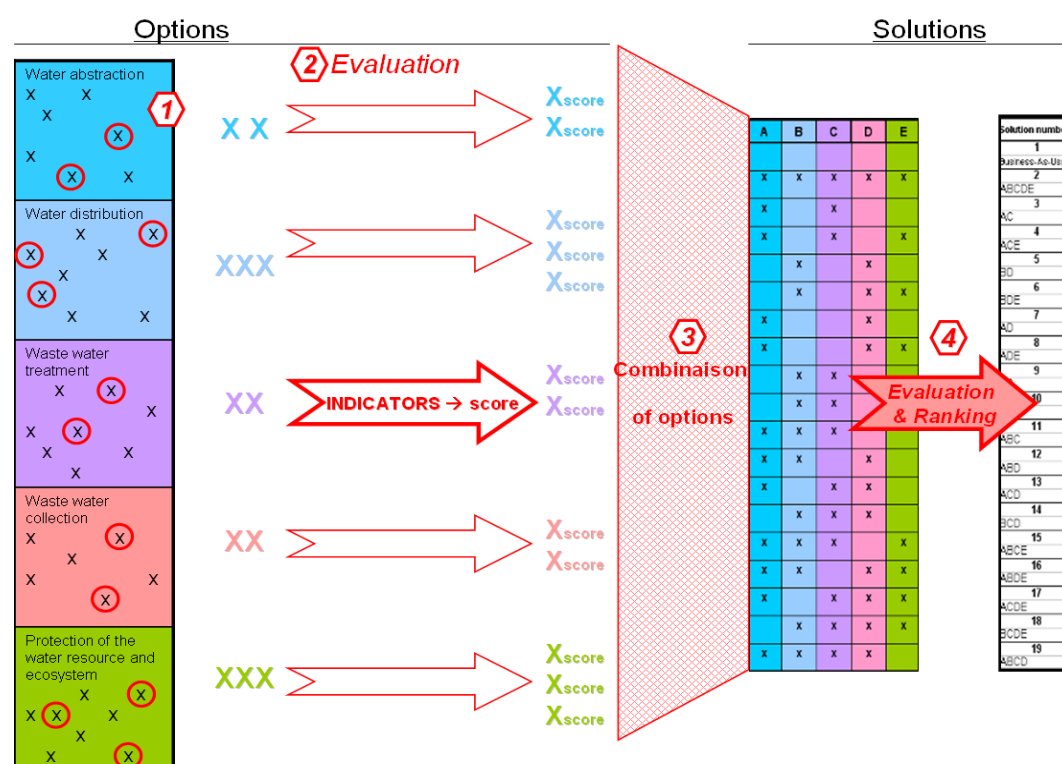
Options

Solutions

2 Evaluation

1

Water abstraction
X X X X X X X

Water distribution
X X X X X X X X X

Waste water treatment
X X X X X X X X

Waste water collection
X X X X X X X

Protection of the water resource and ecosystem
X X X X X X X X X

X X

XXX

XX

XX

XXX

INDICATORS → score

Xscore
Xscore

Xscore
Xscore
Xscore

Xscore
Xscore

Xscore
Xscore

Xscore
Xscore
Xscore

3
Combinaison of options

| A | B | C | D | E |
|---|---|---|---|---|
| | | | | |
| x | x | x | x | x |
| x | | x | | |
| x | | x | | x |
| | x | | x | |
| | x | | x | x |
| x | | | x | |
| x | | | x | x |
| | x | x | | |
| | x | x | | |
| x | x | x | | |
| x | x | | x | |
| x | | x | x | |
| | x | x | x | |
| x | x | x | | x |
| x | x | | x | x |
| x | | x | x | x |
| | x | x | x | x |
| x | x | x | x | |

4

Evaluation & Ranking

Solution numbe
1
Business-As-Us
2
ABCDE
3
AC
4
ACE
5
BD
6
BDE
7
AD
8
ADE
9
10
11
ABC
12
ABD
13
ACD
14
BCD
15
ABCE
16
ABDE
17
ACDE
18
BCDE
19
ABCD